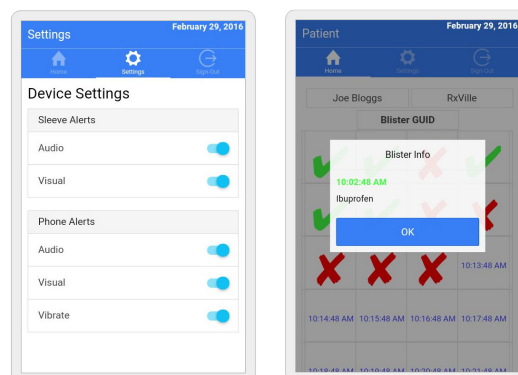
Settings February 29, 2016

Home Settings Sign Out

Device Settings

Sleeve Alerts

Audio

Visual

Phone Alerts

Audio

Visual

Vibrate

Patient February 29, 2016

Home Settings Sign Out

Joe Bloggs RxVille

Blister GUID

Blister Info

10:02:48 AM

Ibuprofen

OK

10:13:48 AM

10:14:48 AM 10:15:48 AM 10:16:48 AM 10:17:48 AM

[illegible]